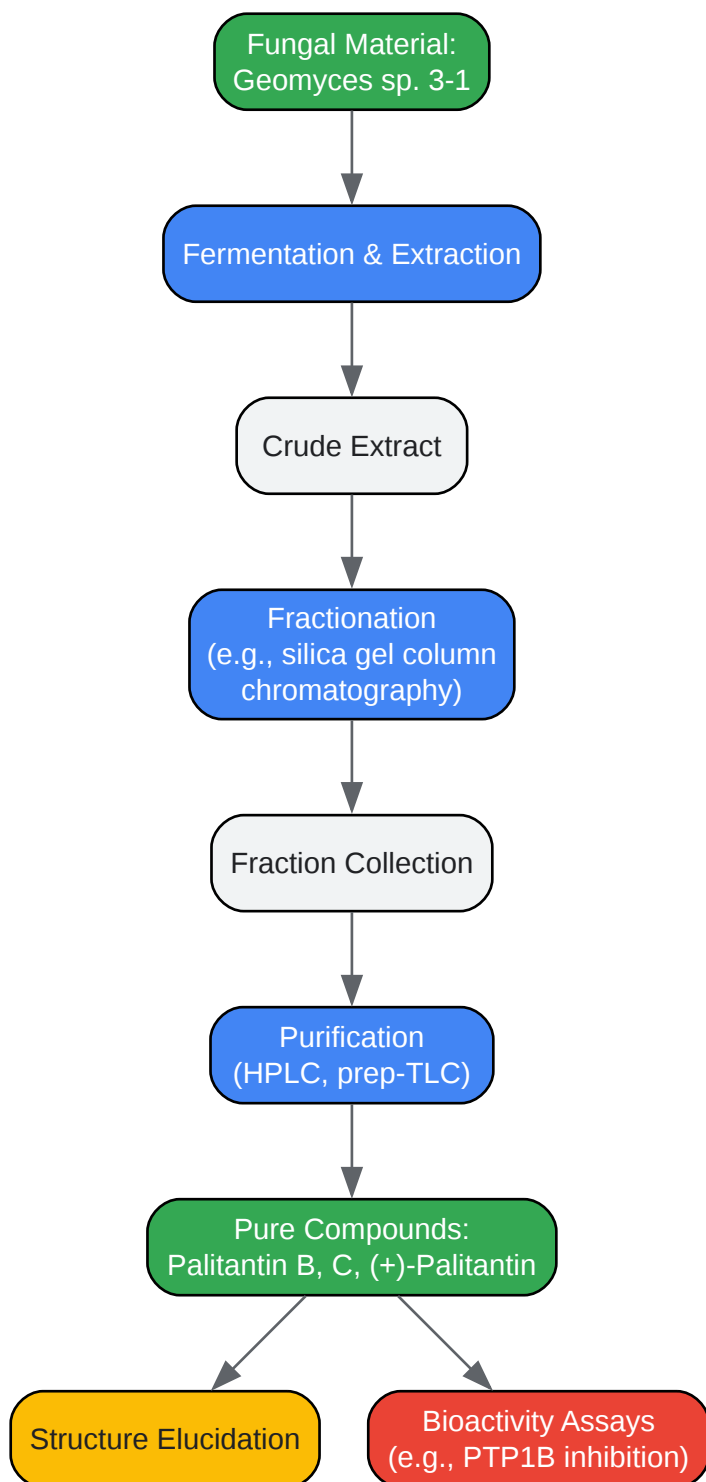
Fungal Material:
Geomyces sp. 3-1

Fermentation & Extraction

Crude Extract

Fractionation
(e.g., silica gel column chromatography)

Fraction Collection

Purification
(HPLC, prep-TLC)

Pure Compounds:
Palitantin B, C, (+)-Palitantin

Structure Elucidation

Bioactivity Assays
(e.g., PTP1B inhibition)